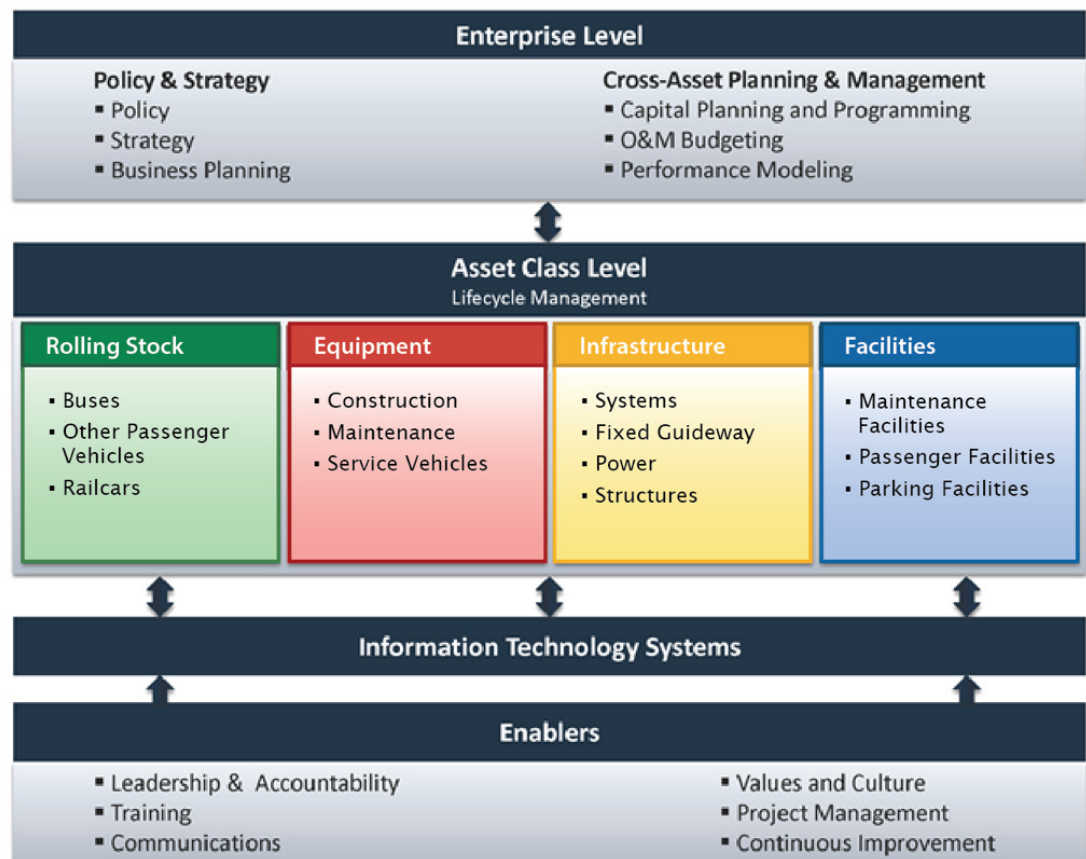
Enterprise Level

Policy & Strategy
▪ Policy
▪ Strategy
▪ Business Planning

Cross-Asset Planning & Management
▪ Capital Planning and Programming
▪ O&M Budgeting
▪ Performance Modeling

Asset Class Level
Lifecycle Management

Rolling Stock
▪ Buses
▪ Other Passenger Vehicles
▪ Railcars

Equipment
▪ Construction
▪ Maintenance
▪ Service Vehicles

Infrastructure
▪ Systems
▪ Fixed Guideway
▪ Power
▪ Structures

Facilities
▪ Maintenance Facilities
▪ Passenger Facilities
▪ Parking Facilities

Information Technology Systems

Enablers

▪ Leadership & Accountability
▪ Training
▪ Communications

▪ Values and Culture
▪ Project Management
▪ Continuous Improvement